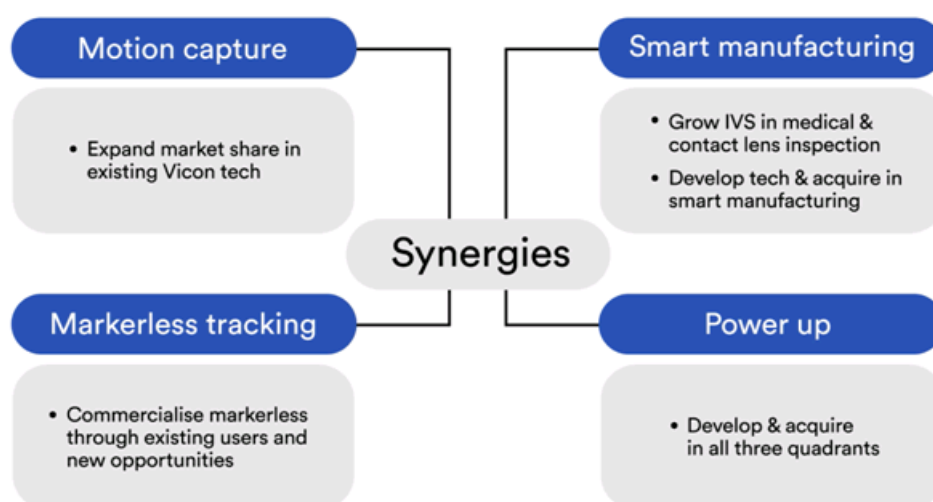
Motion capture

• Expand market share in existing Vicon tech

Smart manufacturing

• Grow IVS in medical & contact lens inspection
• Develop tech & acquire in smart manufacturing

Synergies

Markerless tracking

• Commercialise markerless through existing users and new opportunities

Power up

• Develop & acquire in all three quadrants